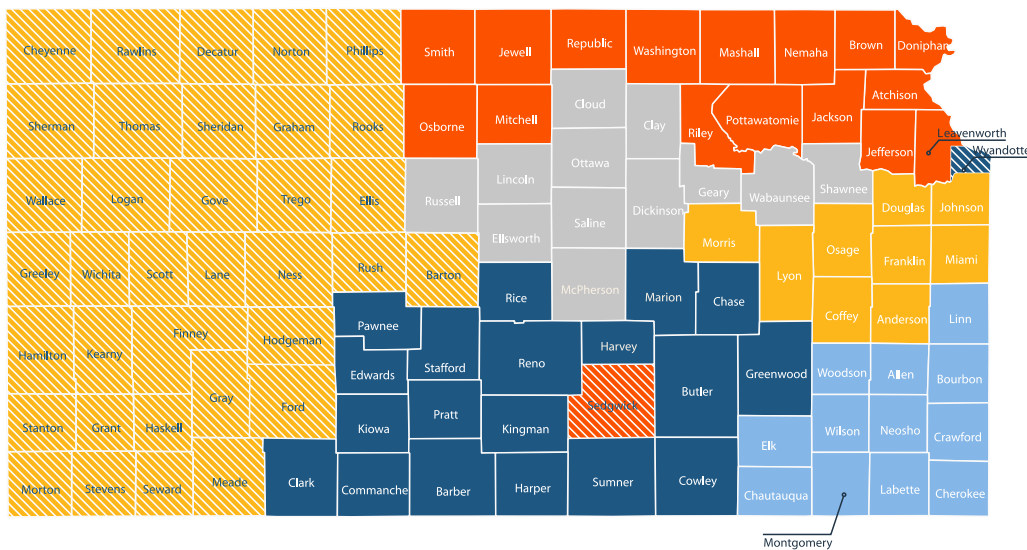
Cheyenne
Rawlins
Decatur
Norton
Phillips
Smith
Jewell
Republic
Washington
Mashall
Nemaha
Brown
Doniphan
Sherman
Thomas
Sheridan
Graham
Rooks
Osborne
Mitchell
Cloud
Clay
Riley
Pottawatomie
Jackson
Atchison
Leavenworth
Wyandotte
Jefferson
Wallace
Logan
Gove
Trego
Ellis
Russell
Lincoln
Ottawa
Dickinson
Geary
Wabaunsee
Shawnee
Douglas
Johnson
Saline
Ellsworth
Morris
Greeley
Wichita
Scott
Lane
Ness
Rush
Barton
Rice
McPherson
Marion
Chase
Lyon
Osage
Franklin
Miami
Finney
Hodgeman
Pawnee
Coffey
Anderson
Linn
Hamilton
Kearny
Harvey
Reno
Stafford
Edwards
Greenwood
Woodson
Allen
Bourbon
Gray
Ford
Butler
Sedgwick
Pratt
Stanton
Grant
Haskell
Kiowa
Kingman
Elk
Wilson
Neosho
Crawford
Morton
Stevens
Seward
Meade
Clark
Commanche
Barber
Harper
Sumner
Cowley
Chautauqua
Labette
Cherokee
Montgomery